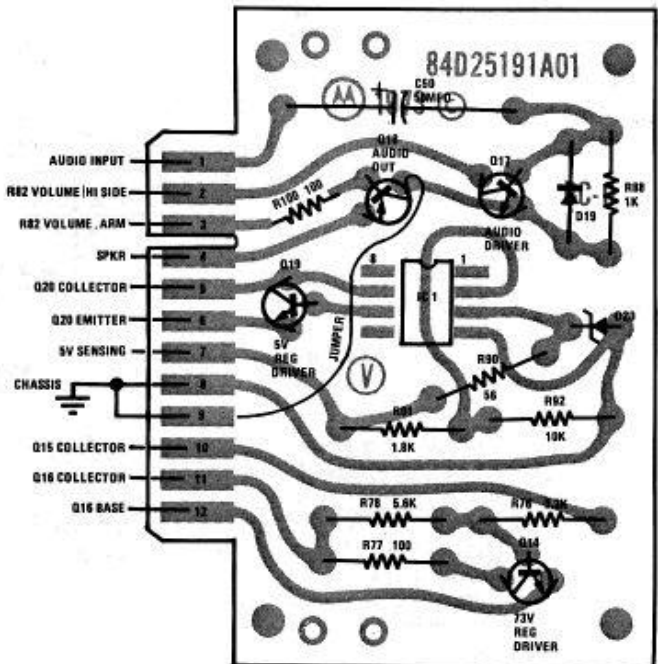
84D25191A01

C59
50MFD

AUDIO INPUT
R82 VOLUME HI SIDE
R82 VOLUME , ARM
SPKR
Q20 COLLECTOR
Q20 EMITTER
5V SENSING
CHASSIS
Q15 COLLECTOR
Q16 COLLECTOR
Q16 BASE

1
2
3
4
5
6
7
8
9
10
11
12

Q18
AUDIO
OUT

Q17
AUDIO
DRIVER

D19

R88
1K

R100 100

Q19
5V
REG
DRIVER

JUMPER

8
1
IC 1

Q21

R90
56

R91
1.8K

R92
10K

R78 5.6K
R79 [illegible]K
R77 100

Q14
73V
REG
DRIVER